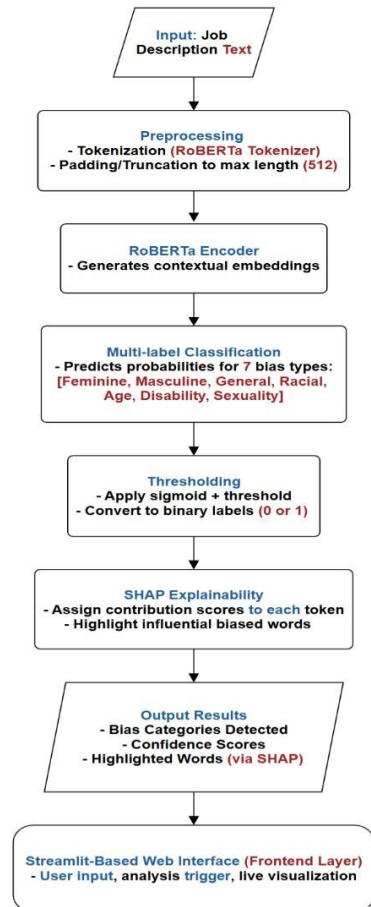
Input: Job Description Text

Preprocessing
- Tokenization (RoBERTa Tokenizer)
- Padding/Truncation to max length (512)

RoBERTa Encoder
- Generates contextual embeddings

Multi-label Classification
- Predicts probabilities for 7 bias types:
[Feminine, Masculine, General, Racial, Age, Disability, Sexuality]

Thresholding
- Apply sigmoid + threshold
- Convert to binary labels (0 or 1)

SHAP Explainability
- Assign contribution scores to each token
- Highlight influential biased words

Output Results
- Bias Categories Detected
- Confidence Scores
- Highlighted Words (via SHAP)

Streamlit-Based Web Interface (Frontend Layer)
- User input, analysis trigger, live visualization